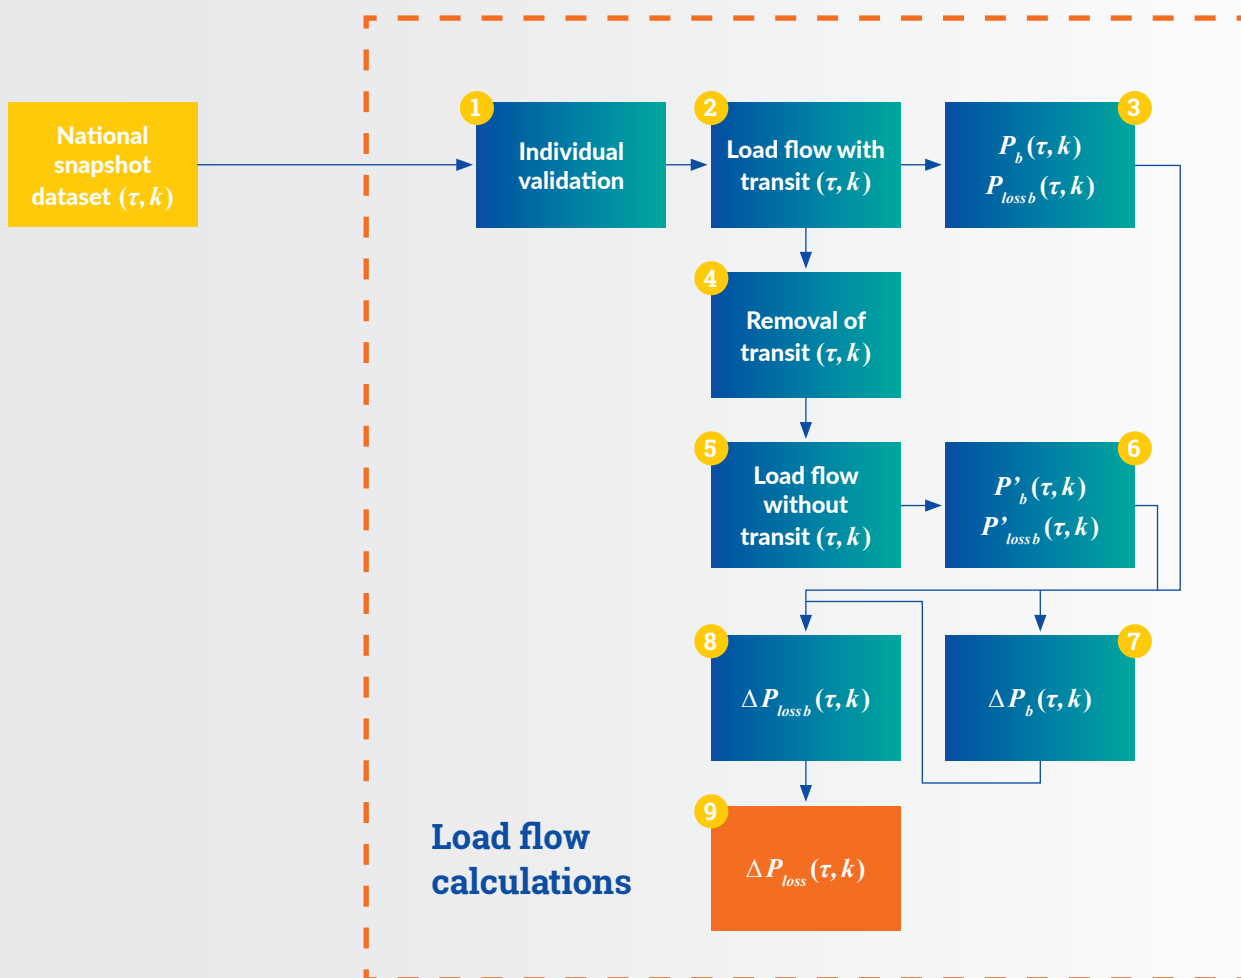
National snapshot dataset $(\tau, k)$

1
Individual validation

2
Load flow with transit $(\tau, k)$

3
$P_b(\tau, k)$
$P_{loss\,b}(\tau, k)$

4
Removal of transit $(\tau, k)$

5
Load flow without transit $(\tau, k)$

6
$P'_b(\tau, k)$
$P'_{loss\,b}(\tau, k)$

8
$\Delta P_{loss\,b}(\tau, k)$

7
$\Delta P_b(\tau, k)$

9
$\Delta P_{loss}(\tau, k)$

Load flow calculations